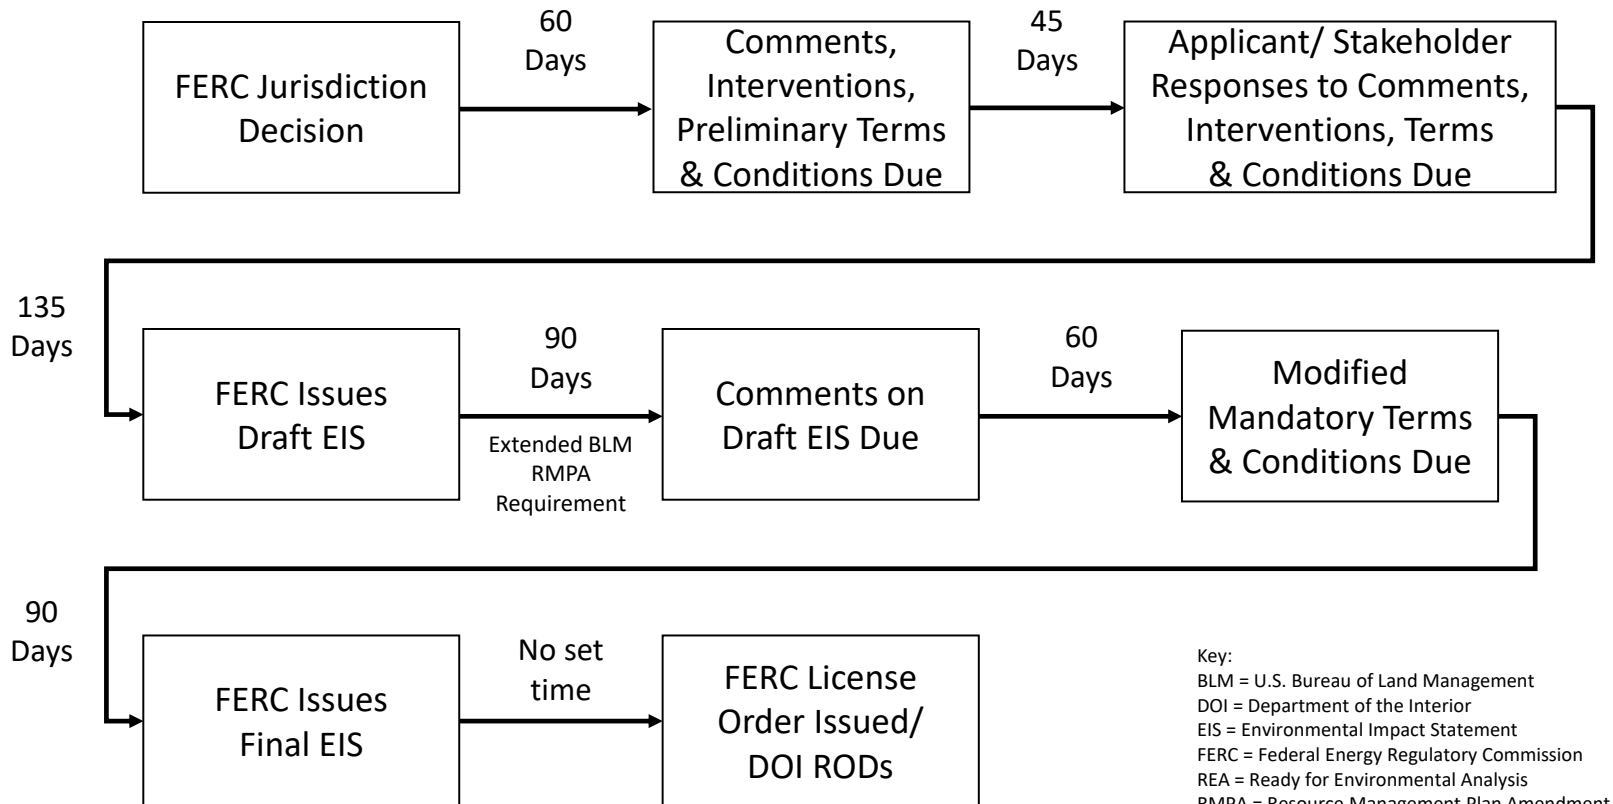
FERC Jurisdiction Decision

60 Days

Comments, Interventions, Preliminary Terms & Conditions Due

45 Days

Applicant/ Stakeholder Responses to Comments, Interventions, Terms & Conditions Due

135 Days

FERC Issues Draft EIS

90 Days

Extended BLM RMPA Requirement

Comments on Draft EIS Due

60 Days

Modified Mandatory Terms & Conditions Due

90 Days

FERC Issues Final EIS

No set time

FERC License Order Issued/ DOI RODs

Key:
BLM = U.S. Bureau of Land Management
DOI = Department of the Interior
EIS = Environmental Impact Statement
FERC = Federal Energy Regulatory Commission
REA = Ready for Environmental Analysis
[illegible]